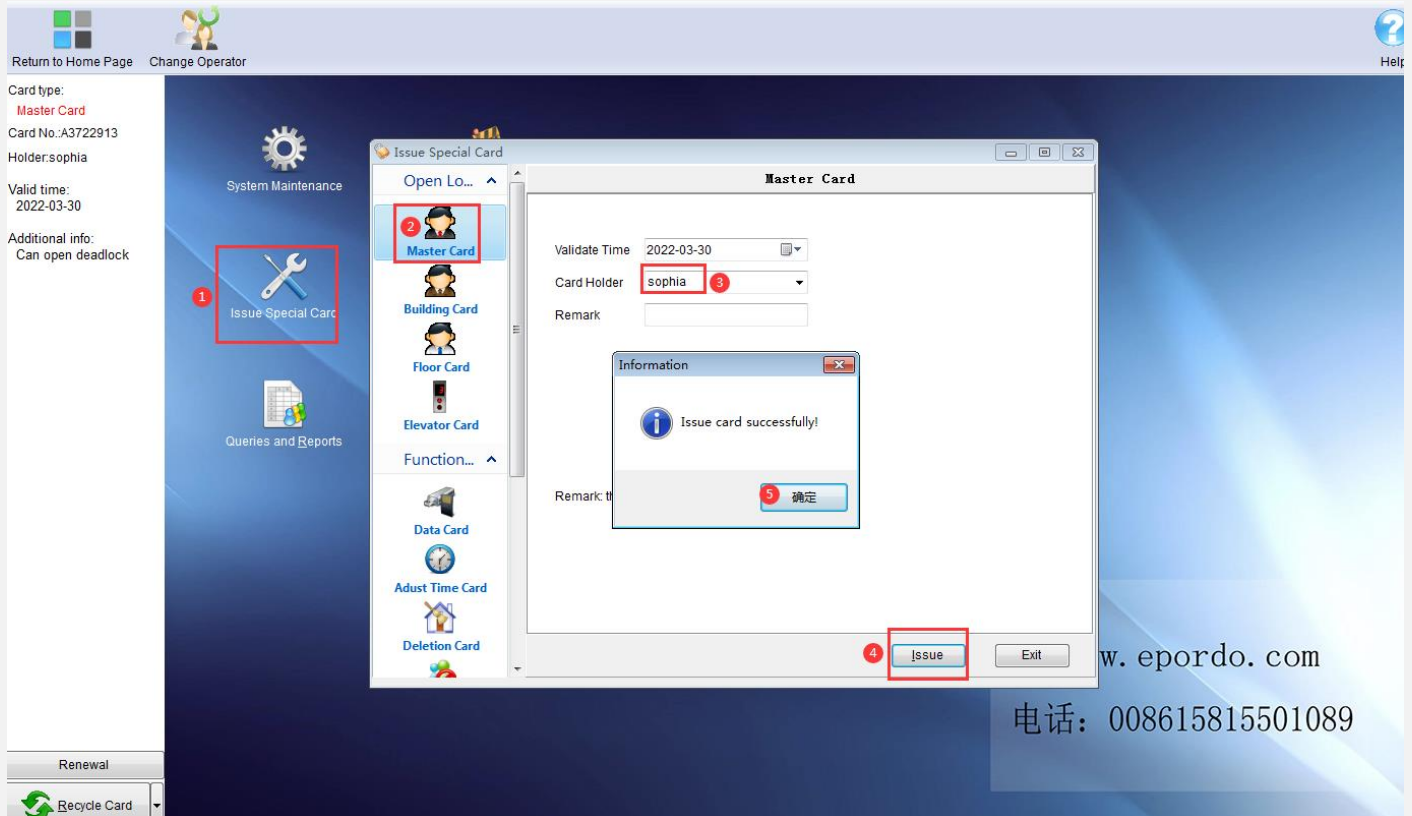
Return to Home Page Change Operator

Help

Card type:
Master Card
Card No.:A3722913
Holder:sophia

Valid time:
2022-03-30

Additional info:
Can open deadlock

System Maintenance

1 Issue Special Card

Queries and Reports

Issue Special Card

Open Lo...

2 Master Card

Building Card

Floor Card

Elevator Card

Function...

Data Card

Adust Time Card

Deletion Card

Master Card

Validate Time 2022-03-30

Card Holder sophia 3

Remark

Information

Issue card successfully!

5 确定

Remark: th

4 Issue

Exit

w. epordo. com

电话：008615815501089

Renewal

Recycle Card